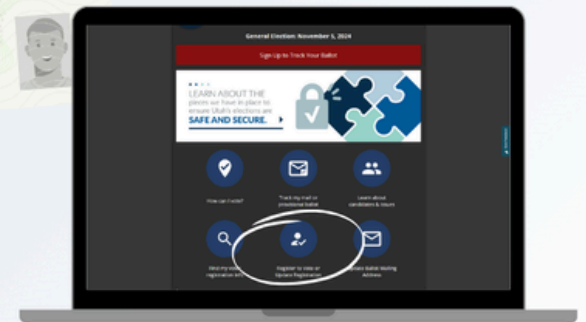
General Election: November 5, 2024

Sign Up to Track Your Ballot

LEARN ABOUT THE pieces we have in place to ensure Utah's elections are SAFE AND SECURE.

How can I vote?

Track my mail or provisional ballot

Learn about candidates & issues

Find my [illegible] registration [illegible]

Register to Vote or Update Registration

Update Ballot Mailing Address